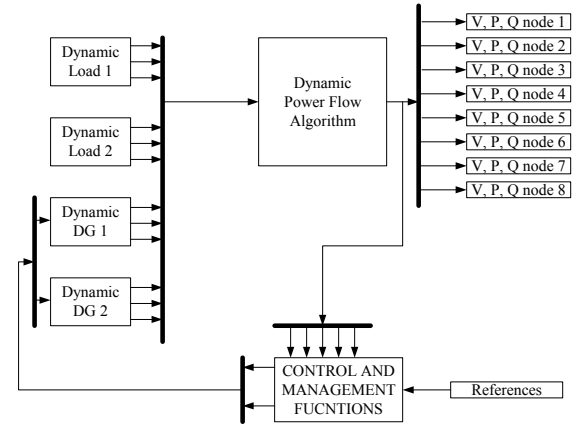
Dynamic Load 1

Dynamic Load 2

Dynamic DG 1

Dynamic DG 2

Dynamic Power Flow Algorithm

V, P, Q node 1
V, P, Q node 2
V, P, Q node 3
V, P, Q node 4
V, P, Q node 5
V, P, Q node 6
V, P, Q node 7
V, P, Q node 8

CONTROL AND MANAGEMENT FUCNTIONS

References